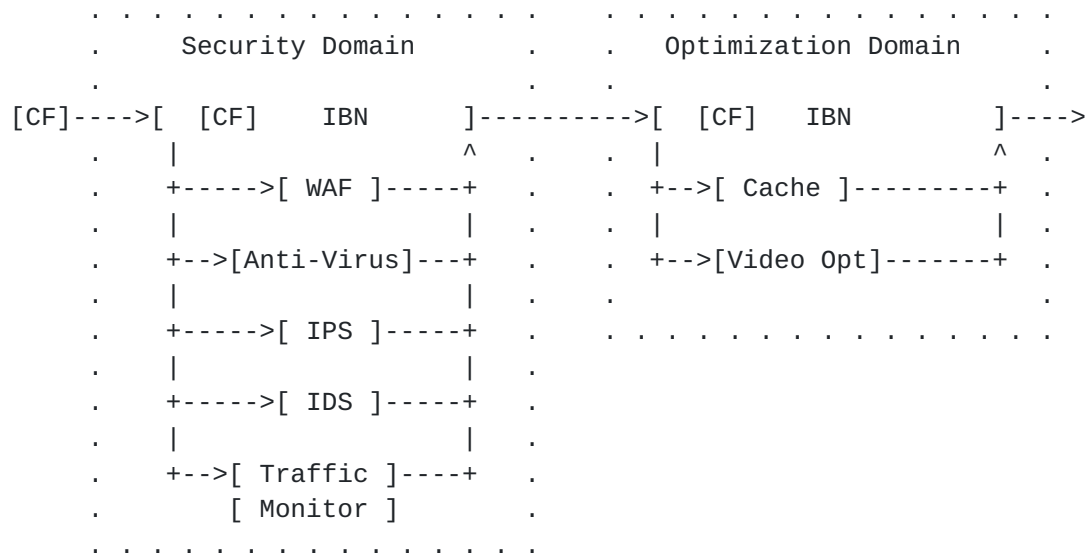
Security Domain

Optimization Domain

[CF]---->[ [CF] IBN ]---------->[ [CF] IBN ]---->

+----->[ WAF ]-----+

+-->[ Cache ]---------+

+-->[Anti-Virus]---+

+-->[Video Opt]-------+

+----->[ IPS ]-----+

+----->[ IDS ]-----+

+-->[ Traffic ]----+
[ Monitor ]